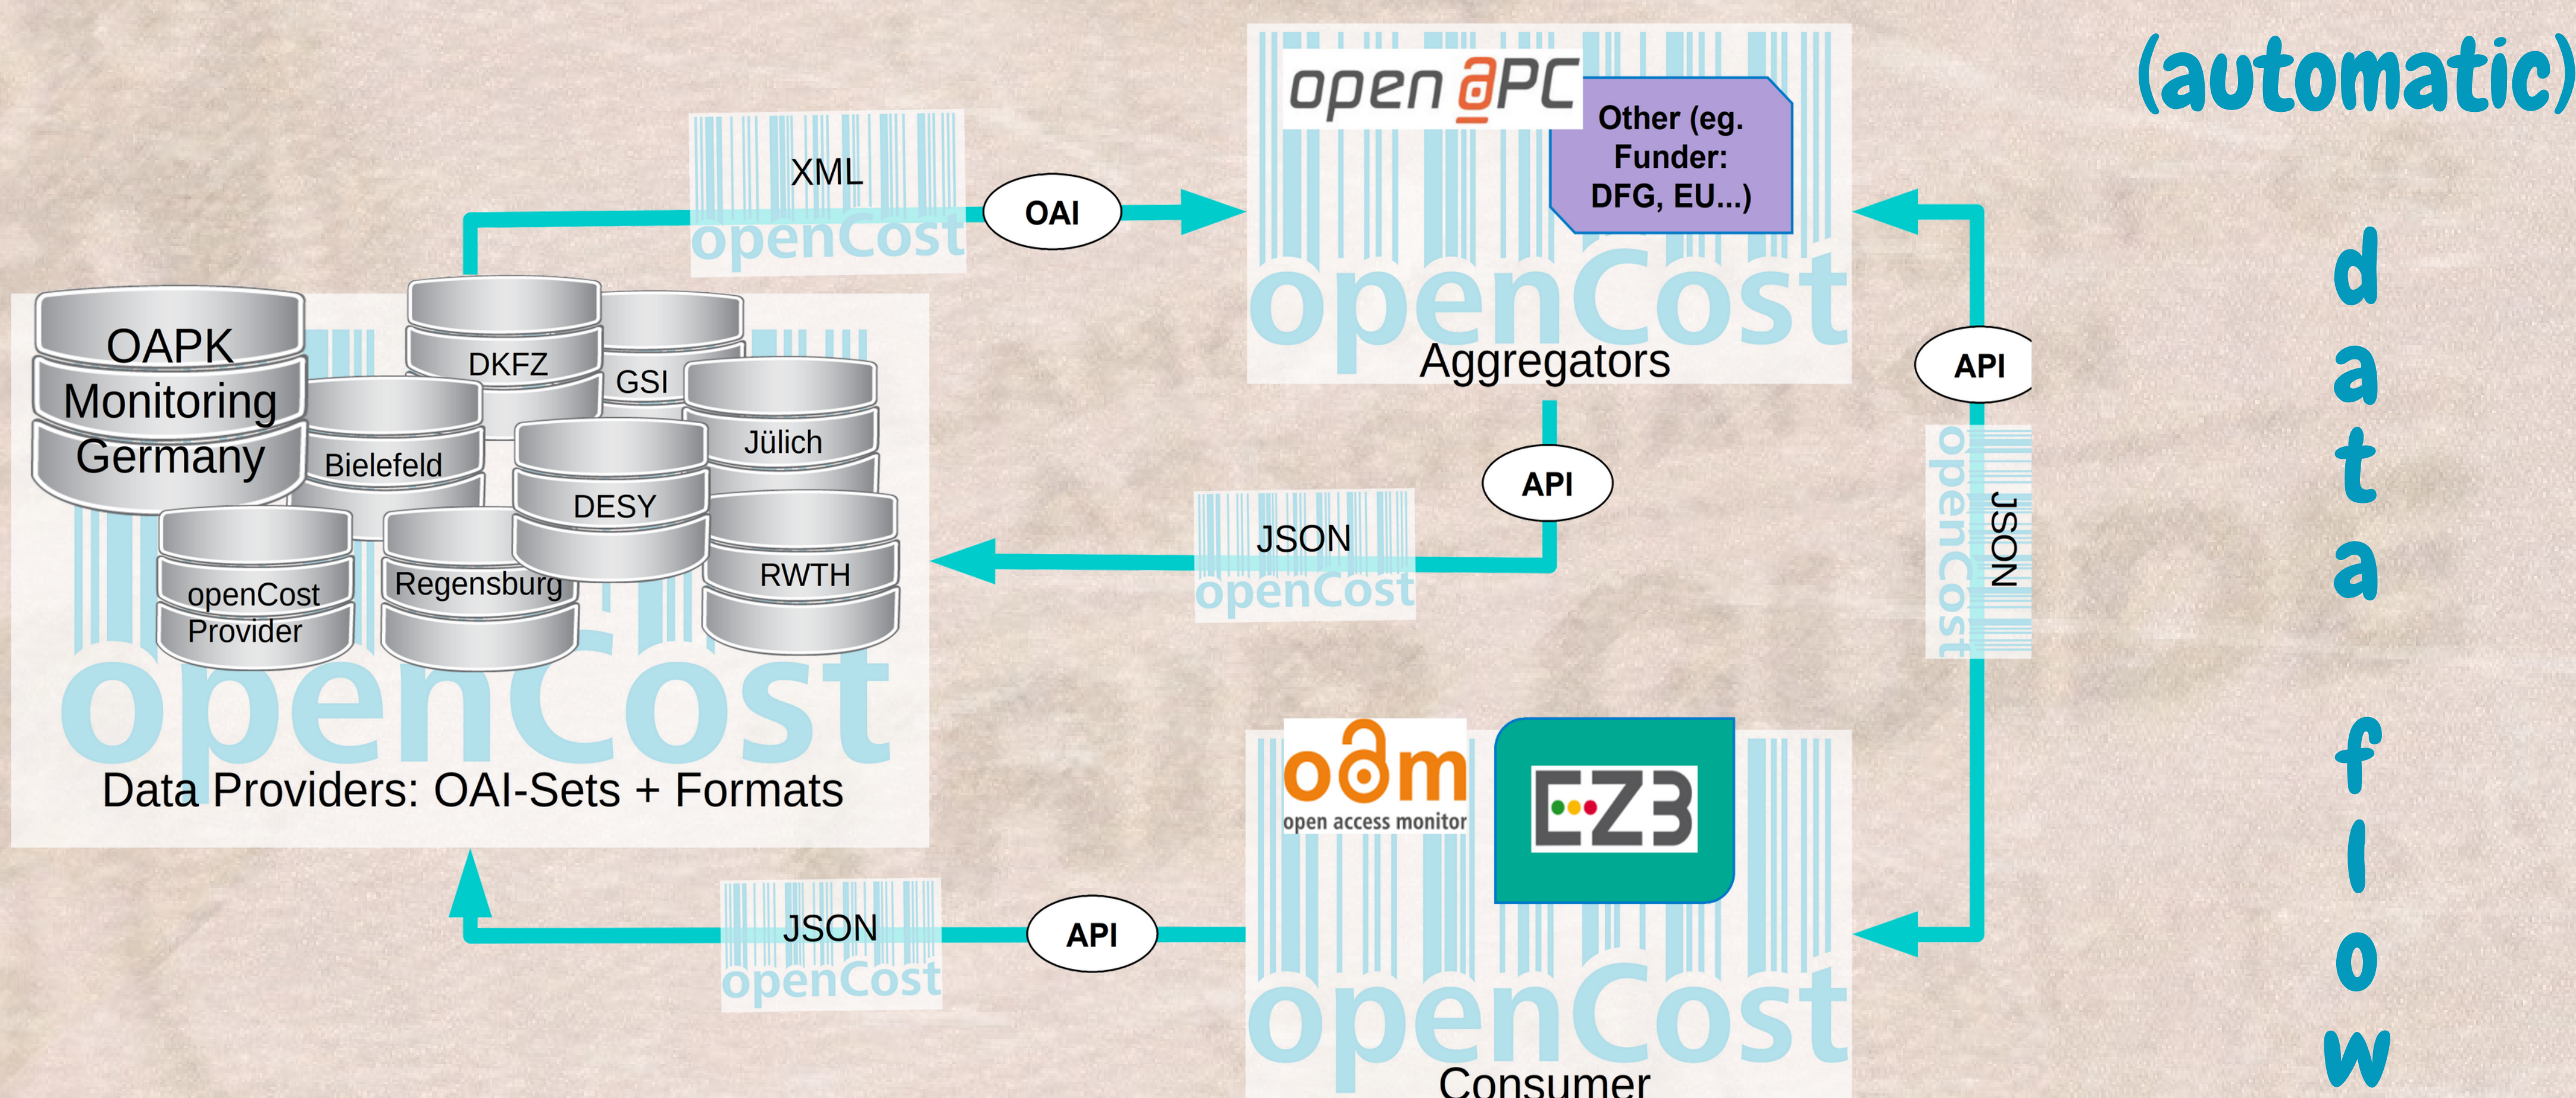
(automatic)

data flow

XML
openCost
OAI

open @PC
Other (eg. Funder: DFG, EU...)
openCost
Aggregators

OAPK Monitoring Germany
DKFZ
GSI
Bielefeld
Jülich
DESY
RWTH
openCost Provider
Regensburg
openCost
Data Providers: OAI-Sets + Formats

API
JSON
openCost

API
JSON
openCost

oam
open access monitor
EZB
openCost
Consumer

JSON
openCost
API